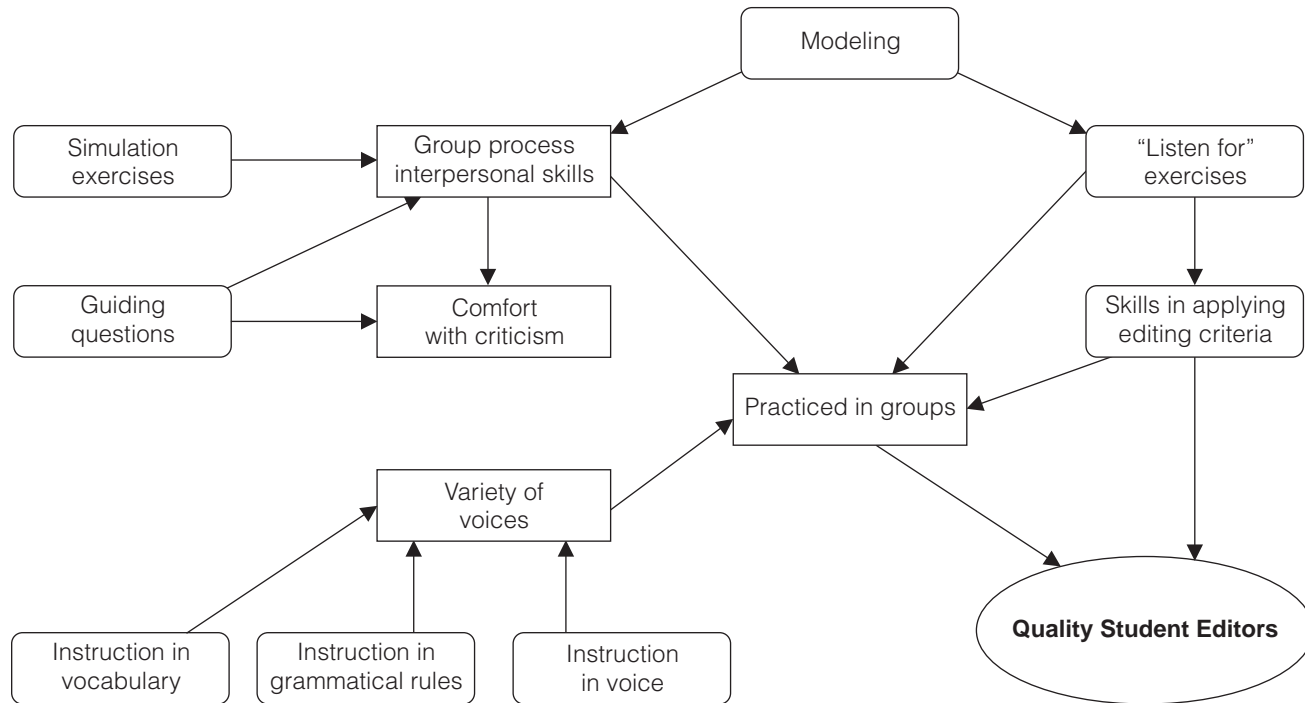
Modeling

Simulation exercises

Group process interpersonal skills

"Listen for" exercises

Guiding questions

Comfort with criticism

Skills in applying editing criteria

Practiced in groups

Variety of voices

Instruction in vocabulary

Instruction in grammatical rules

Instruction in voice

**Quality Student Editors**